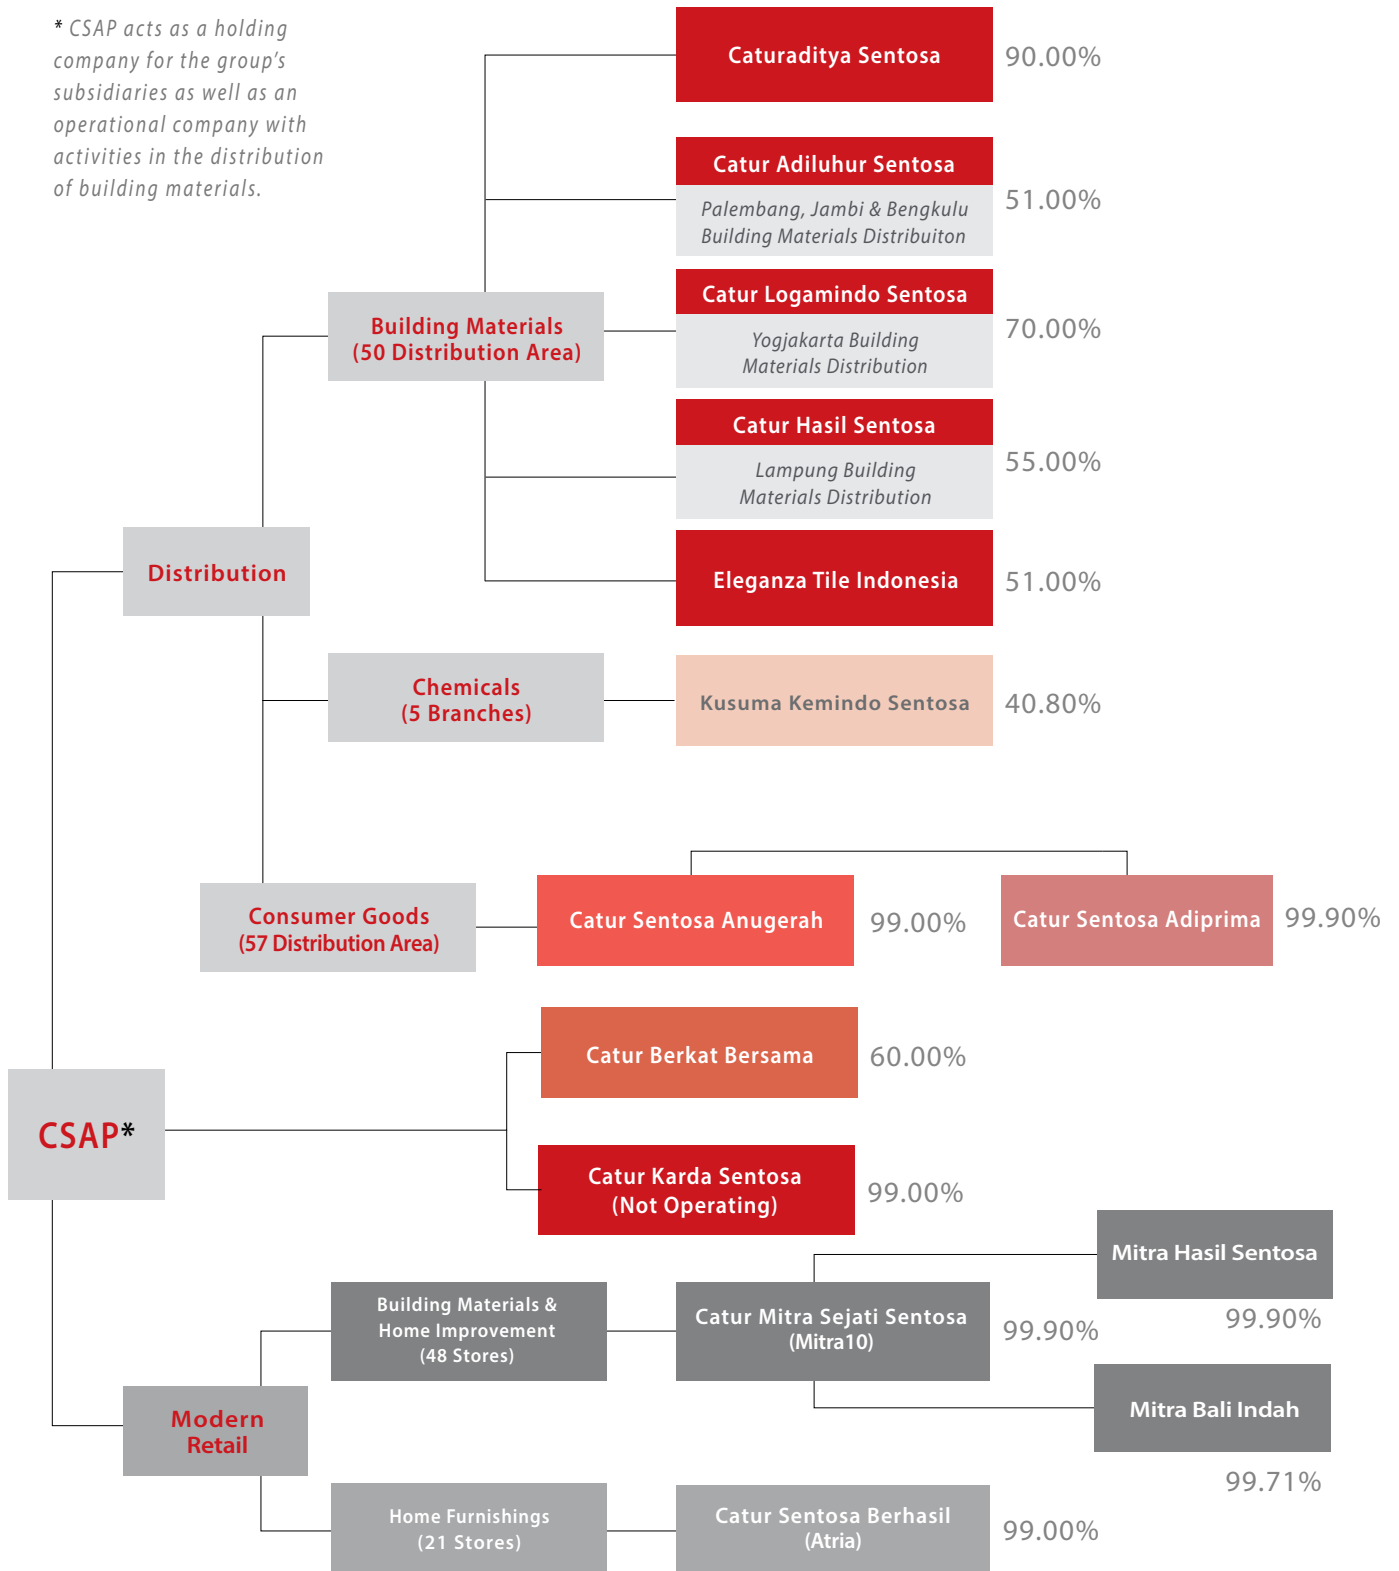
* CSAP acts as a holding company for the group's subsidiaries as well as an operational company with activities in the distribution of building materials.

Caturaditya Sentosa
90.00%

Catur Adiluhur Sentosa
Palembang, Jambi & Bengkulu Building Materials Distribuiton
51.00%

Building Materials
(50 Distribution Area)

Catur Logamindo Sentosa
Yogjakarta Building Materials Distribution
70.00%

Catur Hasil Sentosa
Lampung Building Materials Distribution
55.00%

Distribution

Eleganza Tile Indonesia
51.00%

Chemicals
(5 Branches)

Kusuma Kemindo Sentosa
40.80%

Consumer Goods
(57 Distribution Area)

Catur Sentosa Anugerah
99.00%

Catur Sentosa Adiprima
99.90%

Catur Berkat Bersama
60.00%

CSAP*

Catur Karda Sentosa
(Not Operating)
99.00%

Mitra Hasil Sentosa
99.90%

Building Materials & Home Improvement
(48 Stores)

Catur Mitra Sejati Sentosa
(Mitra10)
99.90%

Mitra Bali Indah
99.71%

Modern Retail

Home Furnishings
(21 Stores)

Catur Sentosa Berhasil
(Atria)
99.00%